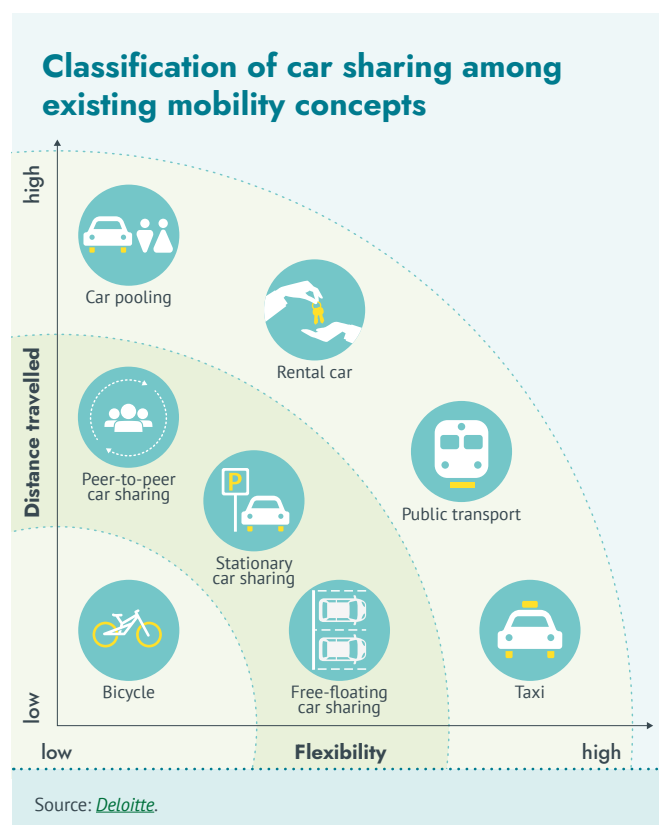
Classification of car sharing among existing mobility concepts

high

Distance travelled

low

Car pooling

Rental car

Peer-to-peer car sharing

P

Stationary car sharing

Public transport

Bicycle

Free-floating car sharing

Taxi

low

Flexibility

high

Source: Deloitte.